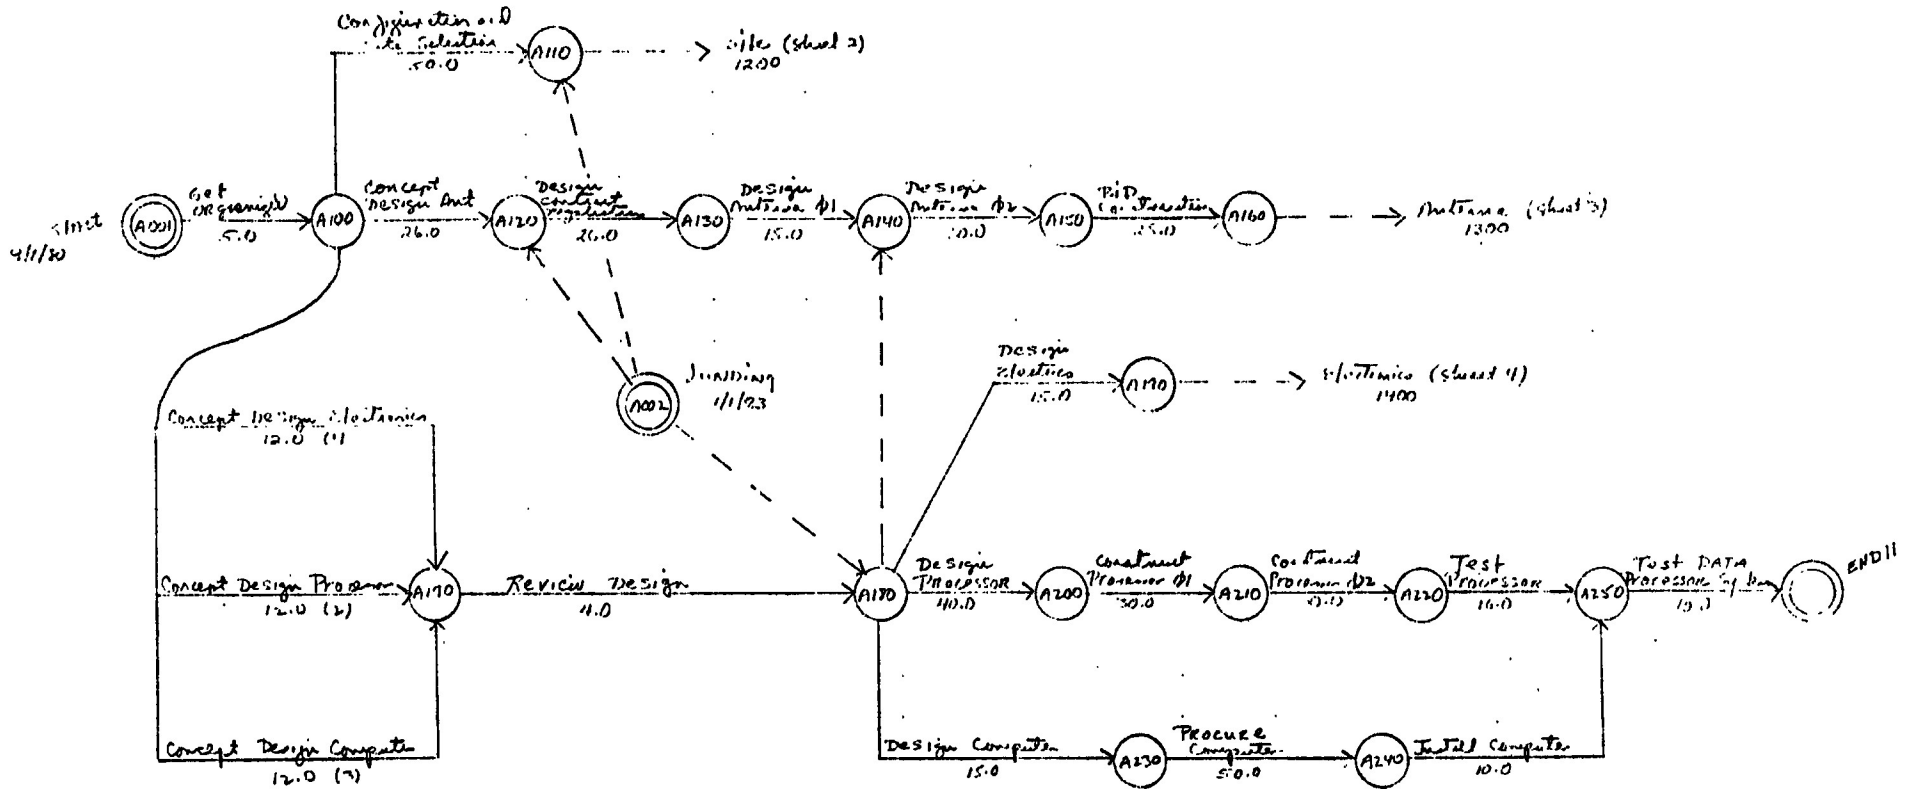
Configuration and Site Selection
50.0
A110
Site (sheet 2)
1200

Start
4/1/80
A001
Get Organized
5.0
A100
Concept Design Ant
26.0
A120
Design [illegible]
26.0
A130
Design Antenna Ø1
15.0
A140
Design Antenna Ø2
20.0
A150
RFP Construction
25.0
A160
Antenna (sheet 3)
1300

Funding
1/1/83
A002

Design Electrics
15.0
A190
Electronics (sheet 4)
1400

Concept Design Electronics
12.0 (1)
Concept Design Processor
12.0 (2)
Concept Design Computer
12.0 (3)
A170
Review Design
4.0
A170
Design Processor
40.0
A200
Construct Processor Ø1
30.0
A210
Construct Processor Ø2
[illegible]
A220
Test Processor
16.0
A250
Test DATA Processor Sy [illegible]
15.0
END11

Design Computer
15.0
A230
Procure Computer
50.0
A240
Install Computer
10.0